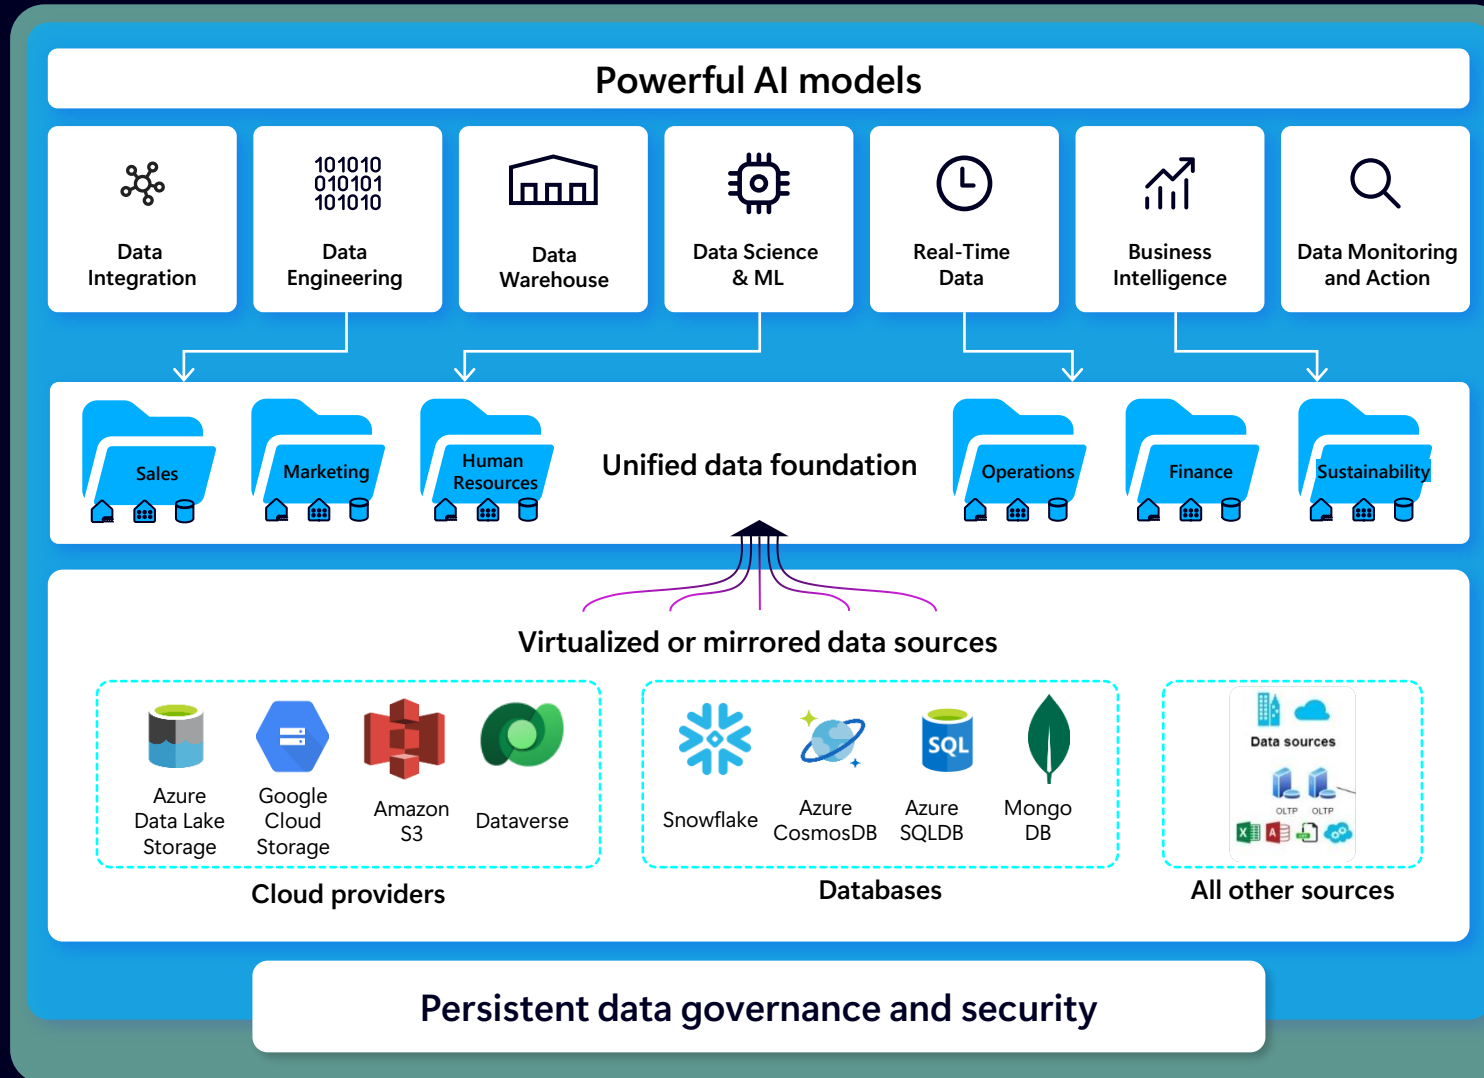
Powerful AI models

Data Integration

101010
010101
101010
Data Engineering

Data Warehouse

Data Science & ML

Real-Time Data

Business Intelligence

Data Monitoring and Action

Sales

Marketing

Human Resources

Unified data foundation

Operations

Finance

Sustainability

Virtualized or mirrored data sources

Azure Data Lake Storage

Google Cloud Storage

Amazon S3

Dataverse

Cloud providers

Snowflake

Azure CosmosDB

SQL
Azure SQLDB

Mongo DB

Databases

Data sources

OLTP

OLTP

All other sources

Persistent data governance and security